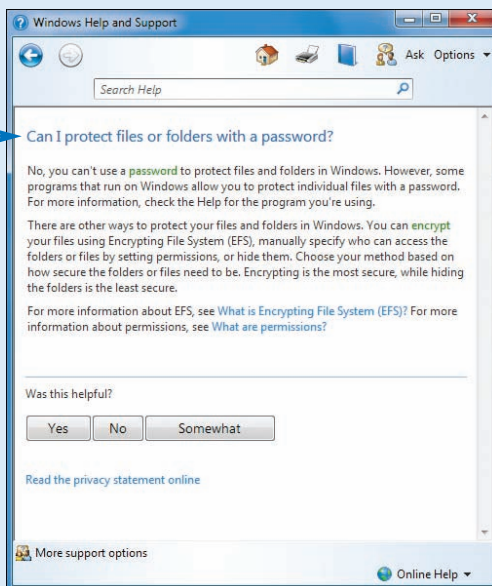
Windows Help and Support

Ask Options

Search Help

Can I protect files or folders with a password?

No, you can't use a password to protect files and folders in Windows. However, some programs that run on Windows allow you to protect individual files with a password. For more information, check the Help for the program you're using.

There are other ways to protect your files and folders in Windows. You can encrypt your files using Encrypting File System (EFS), manually specify who can access the folders or files by setting permissions, or hide them. Choose your method based on how secure the folders or files need to be. Encrypting is the most secure, while hiding the folders is the least secure.

For more information about EFS, see What is Encrypting File System (EFS)? For more information about permissions, see What are permissions?

Was this helpful?

Yes No Somewhat

Read the privacy statement online

More support options

Online Help